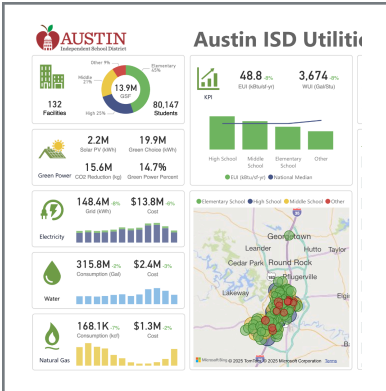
AUSTIN
Independent School District

Austin ISD Utiliti

Other 9%
Middle 21%
Elementary 55%
High 25%
13.9M
GSF
132
Facilities
80,147
Students

KPI
48.8 -8%
EUI (kBtu/sf-yr)
3,674 -8%
WUI (Gal/Stu)

High School
Middle School
Elementary School
Other
EUI (kBtu/sf-yr)
National Median

2.2M
Solar PV (kWh)
19.9M
Green Choice (kWh)
15.6M
CO2 Reduction (kg)
14.7%
Green Power Percent
Green Power

148.4M -8%
Grid (kWh)
$13.8M -8%
Cost
Electricity

Elementary School
High School
Middle School
Other

Georgetown
Leander
Hutto
Taylor
Cedar Park
Round Rock
Pflugerville
Lakeway

315.8M -8%
Consumption (Gal)
$2.4M -5%
Cost
Water

168.1K 7%
Consumption (kcf)
$1.3M -2%
Cost
Natural Gas

Microsoft Bing
© 2025 TomTom, © 2025 Microsoft Corporation Terms